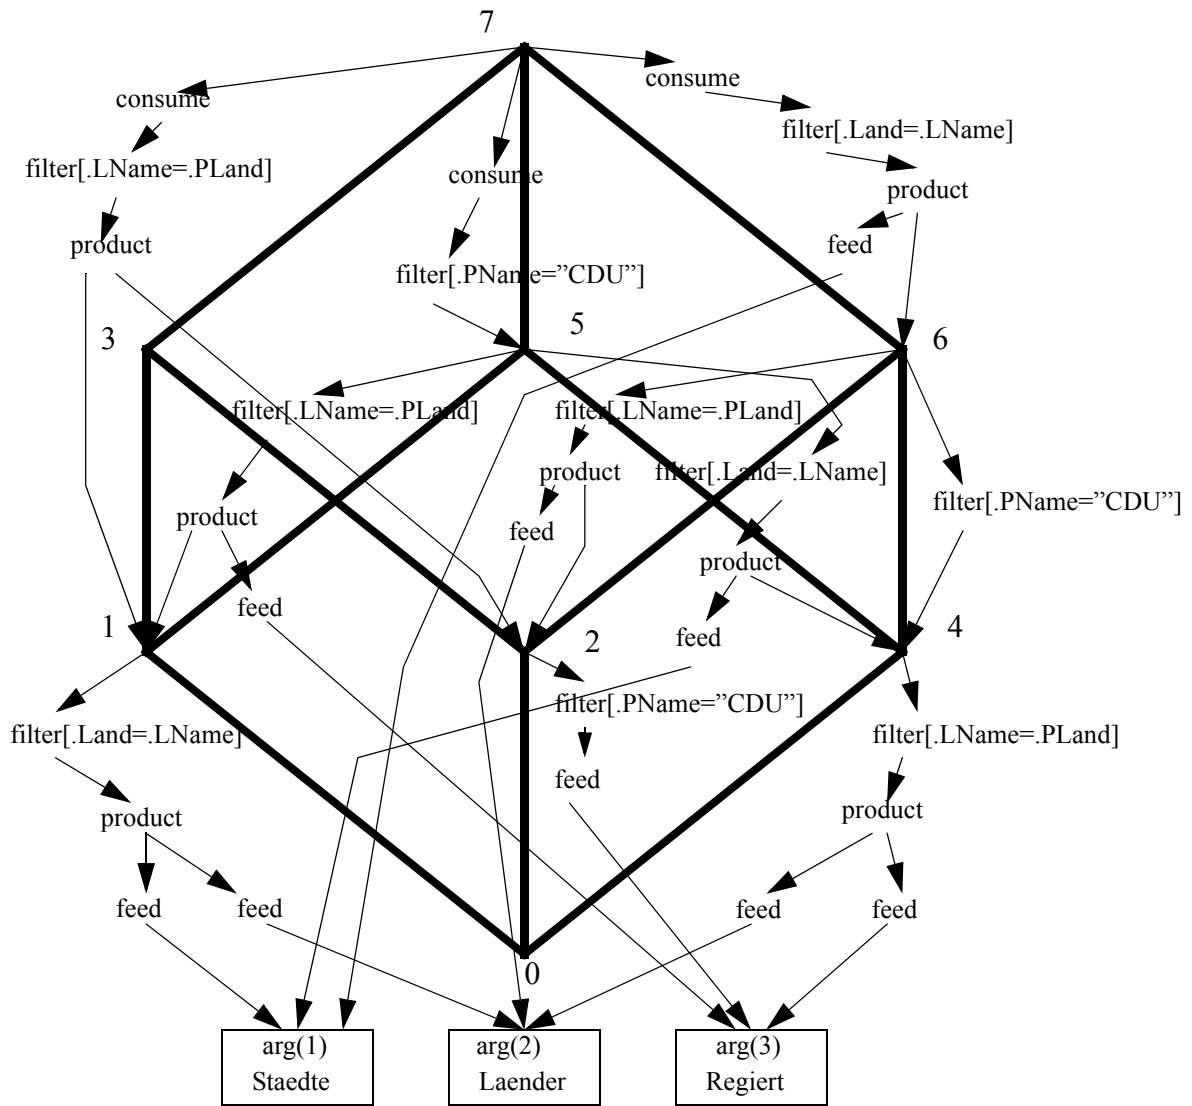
7

consume

filter[.LName=.PLand]

product

consume

filter[.PName="CDU"]

consume

filter[.Land=.LName]

product

feed

3

5

6

filter[.LName=.PLand]

product

feed

filter[.LName=.PLand]

product

feed

filter[.Land=.LName]

product

feed

filter[.PName="CDU"]

1

2

4

filter[.Land=.LName]

product

feed

feed

filter[.PName="CDU"]

feed

filter[.LName=.PLand]

product

feed

feed

0

arg(1) Staedte

arg(2) Laender

arg(3) Regiert